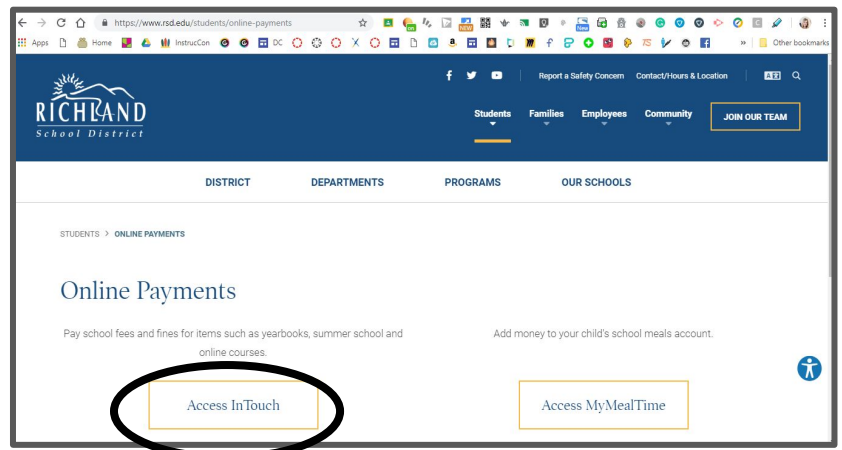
https://www.rsd.edu/students/online-payments

Apps Home InstrucCon DC Other bookmarks

RICHLAND
School District

Report a Safety Concern Contact/Hours & Location

Students Families Employees Community JOIN OUR TEAM

DISTRICT DEPARTMENTS PROGRAMS OUR SCHOOLS

STUDENTS > ONLINE PAYMENTS

Online Payments

Pay school fees and fines for items such as yearbooks, summer school and online courses.

Access InTouch

Add money to your child's school meals account.

Access MyMealTime